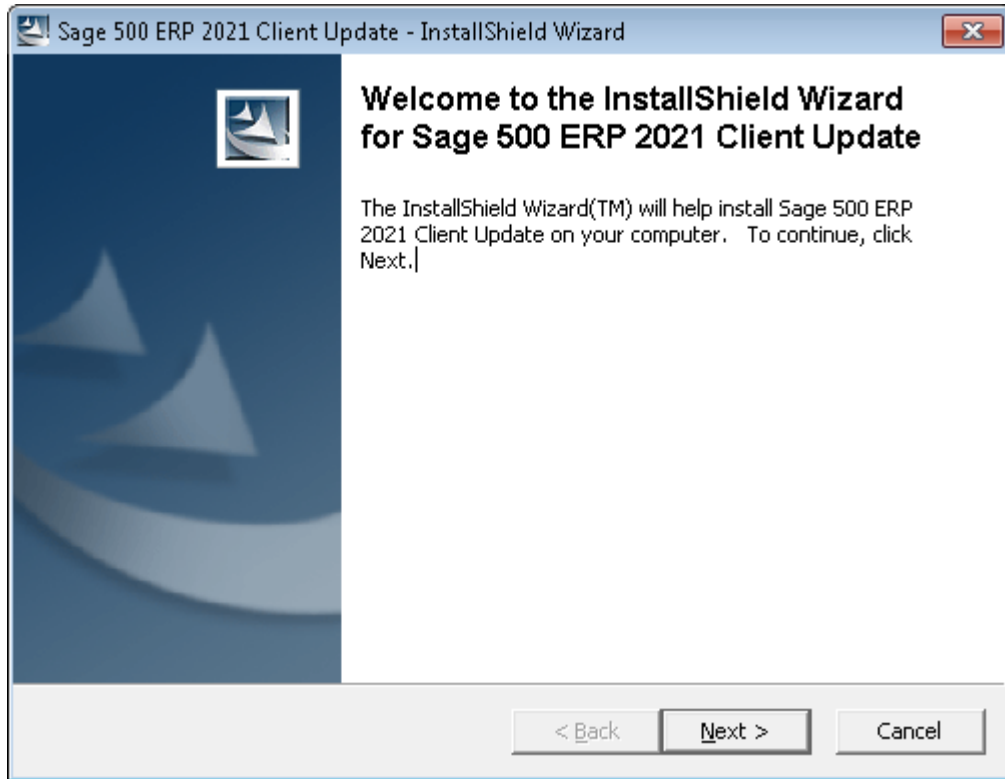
Sage 500 ERP 2021 Client Update - InstallShield Wizard

Welcome to the InstallShield Wizard for Sage 500 ERP 2021 Client Update

The InstallShield Wizard(TM) will help install Sage 500 ERP 2021 Client Update on your computer. To continue, click Next.

< Back

Next >

Cancel